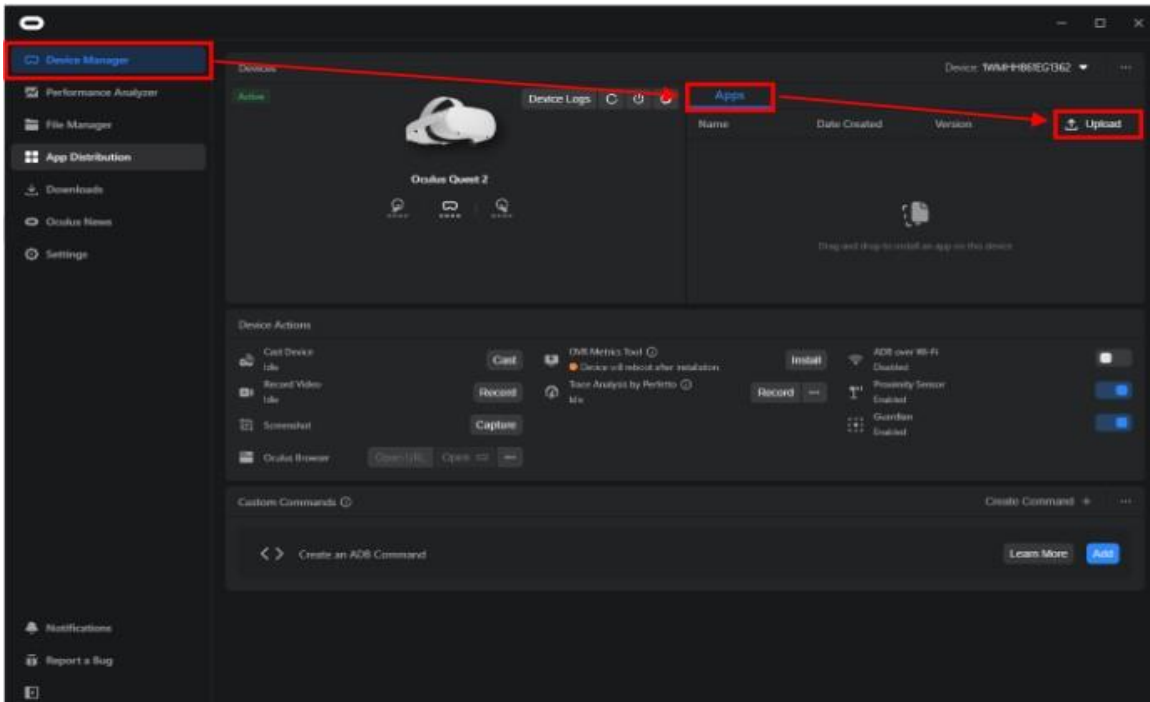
Device Manager
Performance Analyzer
File Manager
App Distribution
Downloads
Oculus News
Settings

Devices
Device: 1WMHH861EG1362
Active
Device Logs
Oculus Quest 2

Apps
Name
Date Created
Version
Upload
Drag and drop to install an app on this device

Device Actions
Cast Device
Idle
Cast
Record Video
Idle
Record
Screenshot
Capture
Oculus Browser
Open URL
Open
OVR Metrics Tool ⓘ
Device will reboot after installation
Install
Trace Analysis by Perfetto ⓘ
Idle
Record
ADB over Wi-Fi
Disabled
Proximity Sensor
Enabled
Guardian
Enabled

Custom Commands ⓘ
Create Command +
Create an ADB Command
Learn More
Add

Notifications
Report a Bug